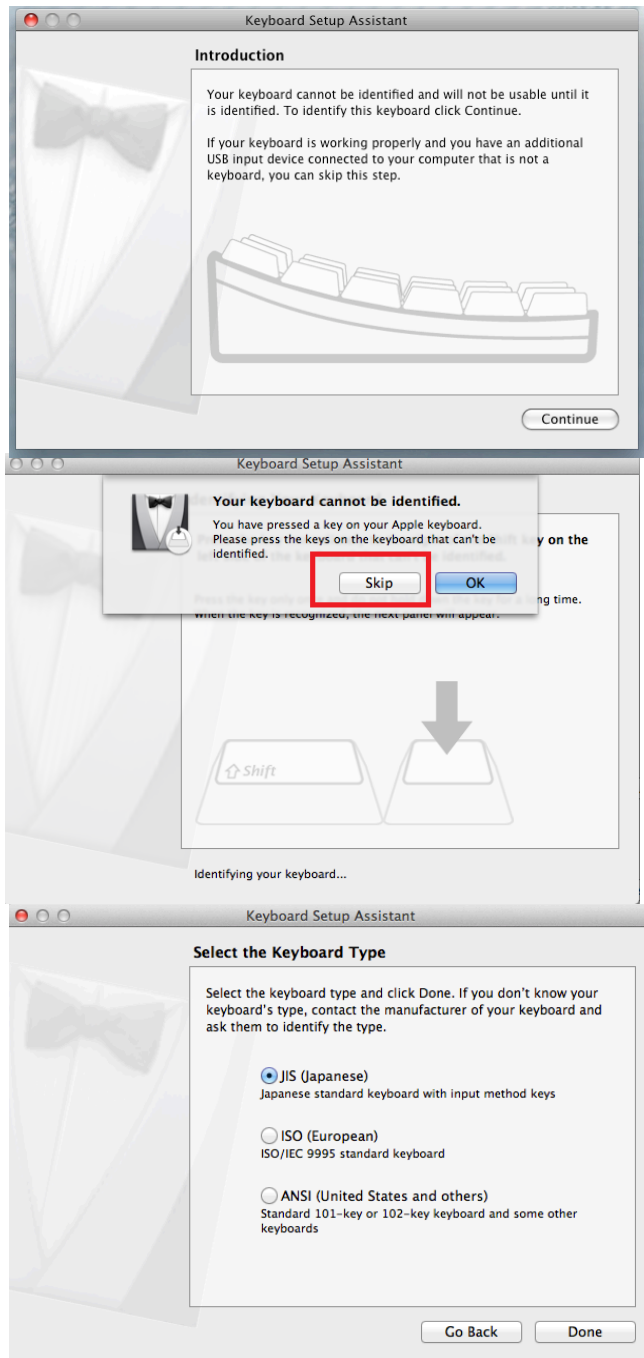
Keyboard Setup Assistant

Introduction

Your keyboard cannot be identified and will not be usable until it is identified. To identify this keyboard click Continue.

If your keyboard is working properly and you have an additional USB input device connected to your computer that is not a keyboard, you can skip this step.

Continue

Keyboard Setup Assistant

Your keyboard cannot be identified.

You have pressed a key on your Apple keyboard. Please press the keys on the keyboard that can't be identified.

Skip OK

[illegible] y on the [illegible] identified.

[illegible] ng time. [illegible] the next panel will appear.

⇧Shift

Identifying your keyboard...

Keyboard Setup Assistant

Select the Keyboard Type

Select the keyboard type and click Done. If you don't know your keyboard's type, contact the manufacturer of your keyboard and ask them to identify the type.

JIS (Japanese)
Japanese standard keyboard with input method keys

ISO (European)
ISO/IEC 9995 standard keyboard

ANSI (United States and others)
Standard 101-key or 102-key keyboard and some other keyboards

Go Back Done